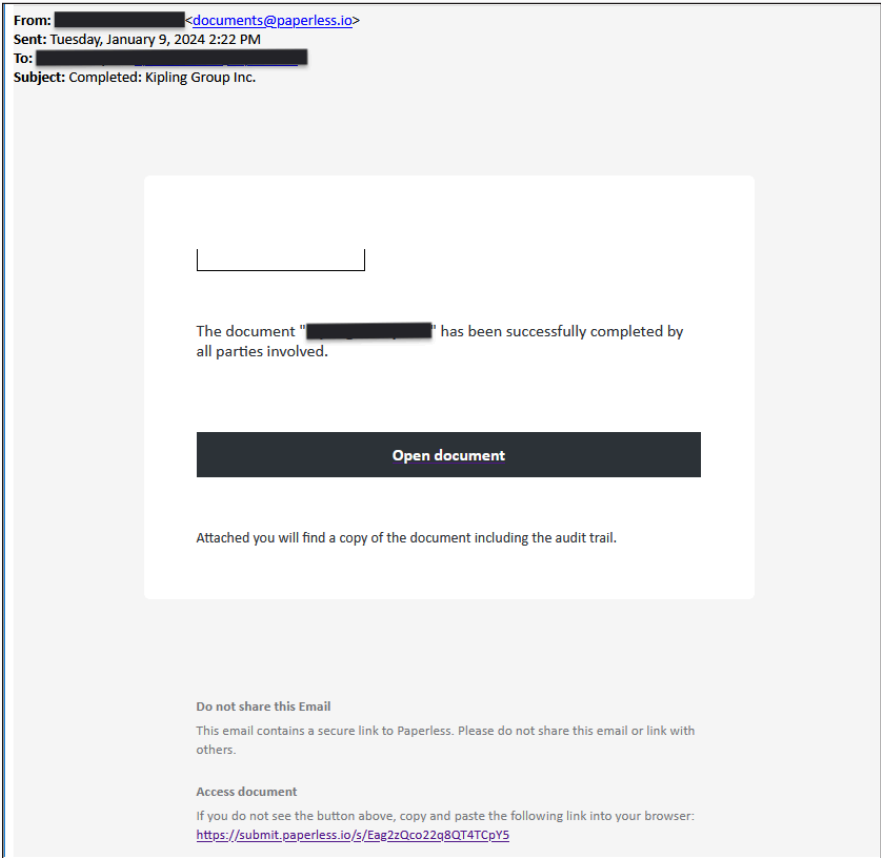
From: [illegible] <documents@paperless.io>
Sent: Tuesday, January 9, 2024 2:22 PM
To: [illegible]
Subject: Completed: Kipling Group Inc.

The document "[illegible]" has been successfully completed by all parties involved.

Open document

Attached you will find a copy of the document including the audit trail.

Do not share this Email
This email contains a secure link to Paperless. Please do not share this email or link with others.

Access document
If you do not see the button above, copy and paste the following link into your browser:
https://submit.paperless.io/s/Eag2zQco22q8QT4TCpY5